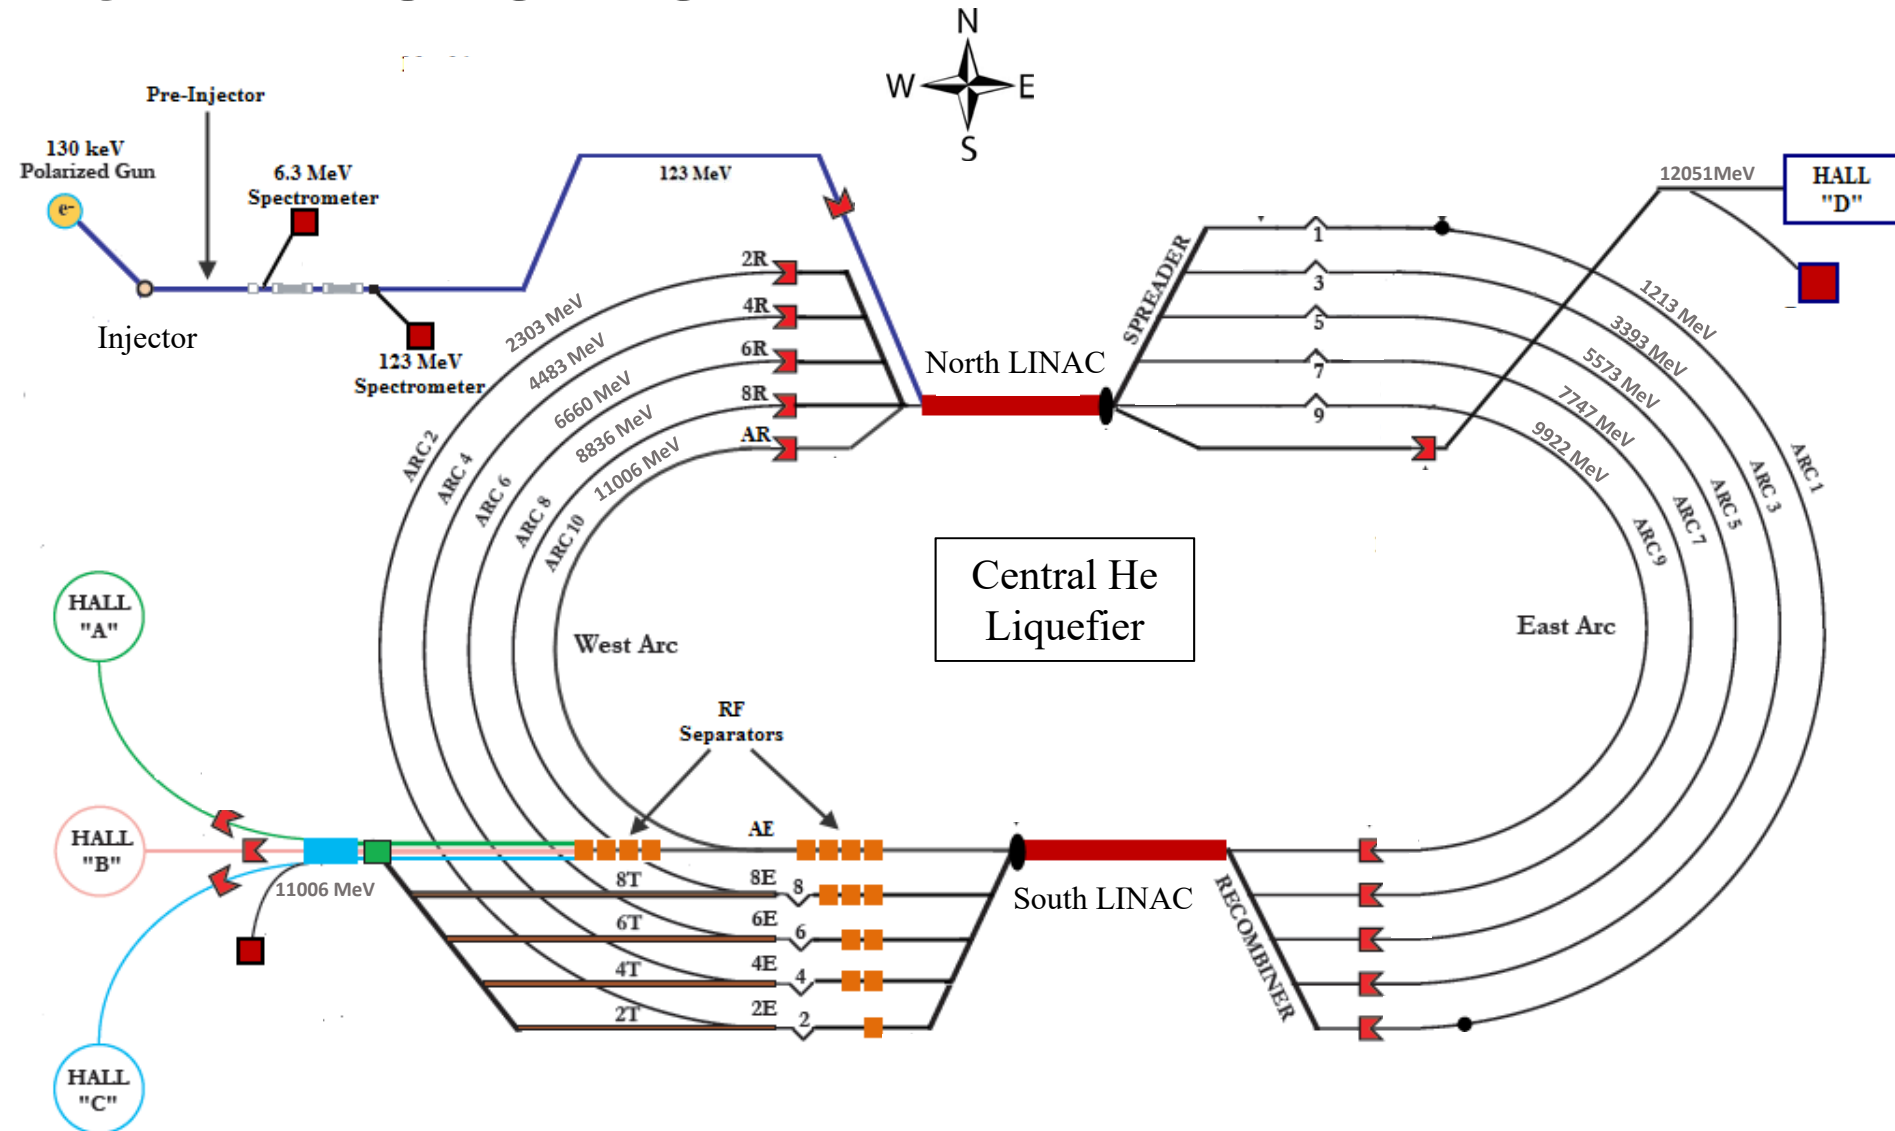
N
W E
S

Pre-Injector

130 keV Polarized Gun

e-

6.3 MeV Spectrometer

123 MeV

Injector

123 MeV Spectrometer

2R
4R
6R
8R
AR

2303 MeV
4483 MeV
6660 MeV
8836 MeV
11006 MeV

ARC 2
ARC 4
ARC 6
ARC 8
ARC 10

North LINAC

SPREADER

1
3
5
7
9

12051MeV

HALL "D"

1213 MeV
3393 MeV
5573 MeV
7747 MeV
9922 MeV

ARC 1
ARC 3
ARC 5
ARC 7
ARC 9

Central He Liquefier

West Arc

East Arc

HALL "A"

HALL "B"

HALL "C"

RF Separators

AE
8T
8E
8
6T
6E
6
4T
4E
4
2T
2E
2

11006 MeV

South LINAC

RECOMBINER